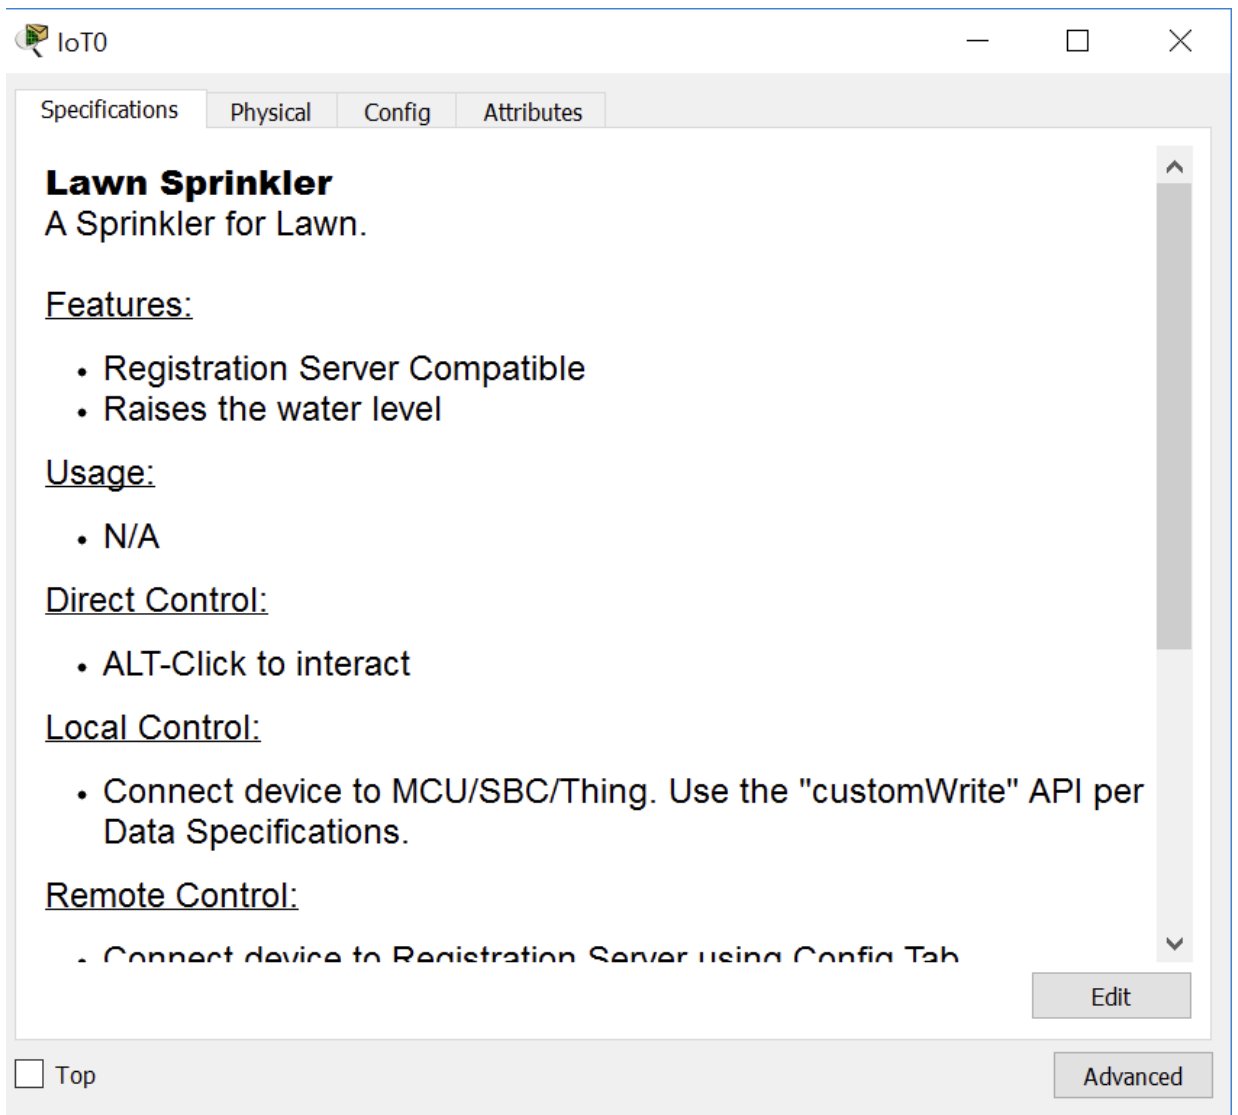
IoT0

Specifications | Physical | Config | Attributes

**Lawn Sprinkler**
A Sprinkler for Lawn.

Features:

- Registration Server Compatible
- Raises the water level

Usage:

- N/A

Direct Control:

- ALT-Click to interact

Local Control:

- Connect device to MCU/SBC/Thing. Use the "customWrite" API per Data Specifications.

Remote Control:

- Connect device to Registration Server using Config Tab

Edit

Top

Advanced